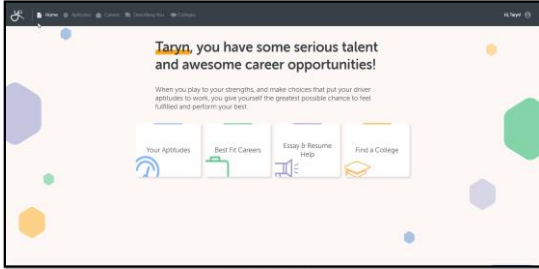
Home Aptitudes Careers Describing You Colleges

Hi, Taryn!

Taryn, you have some serious talent and awesome career opportunities!

When you play to your strengths, and make choices that put your driver aptitudes to work, you give yourself the greatest possible chance to feel fulfilled and perform your best.

Your Aptitudes

Best Fit Careers

Essay & Resume Help

Find a College